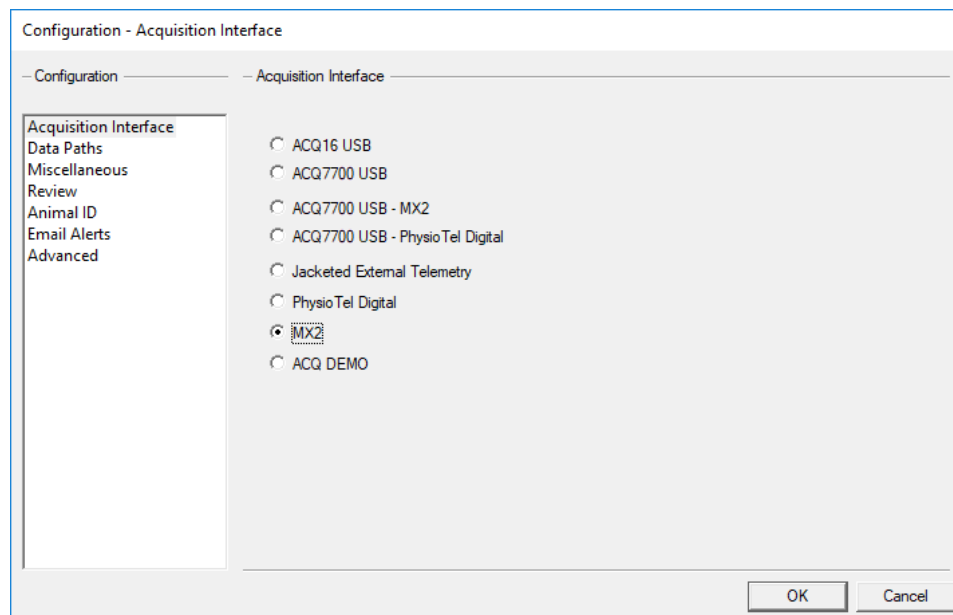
Configuration - Acquisition Interface

Configuration

Acquisition Interface
Data Paths
Miscellaneous
Review
Animal ID
Email Alerts
Advanced

Acquisition Interface

ACQ16 USB
ACQ7700 USB
ACQ7700 USB - MX2
ACQ7700 USB - PhysioTel Digital
Jacketed External Telemetry
PhysioTel Digital
MX2
ACQ DEMO

OK
Cancel